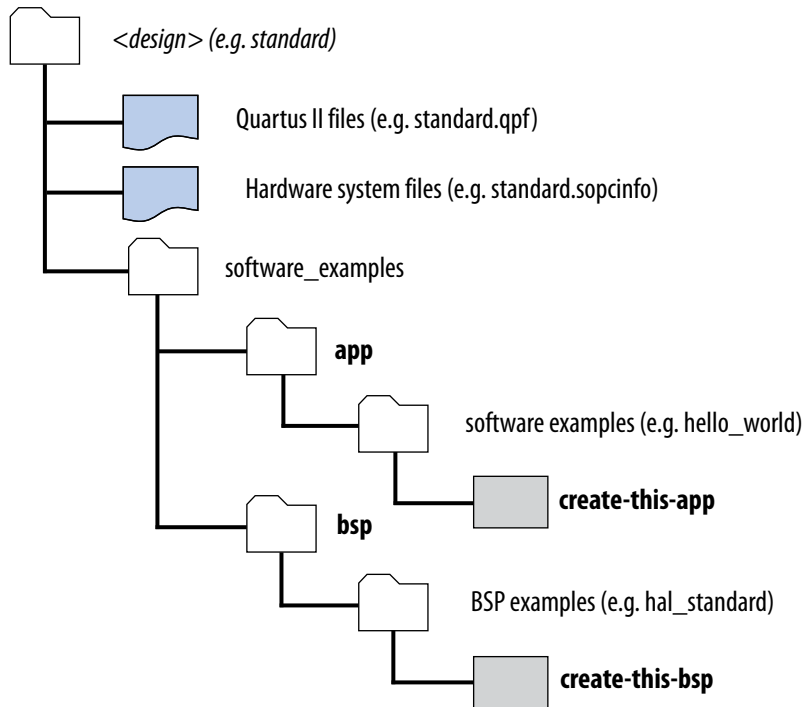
<design> (e.g. standard)

Quartus II files (e.g. standard.qpf)

Hardware system files (e.g. standard.sopcinfo)

software_examples

app

software examples (e.g. hello_world)

create-this-app

bsp

BSP examples (e.g. hal_standard)

create-this-bsp